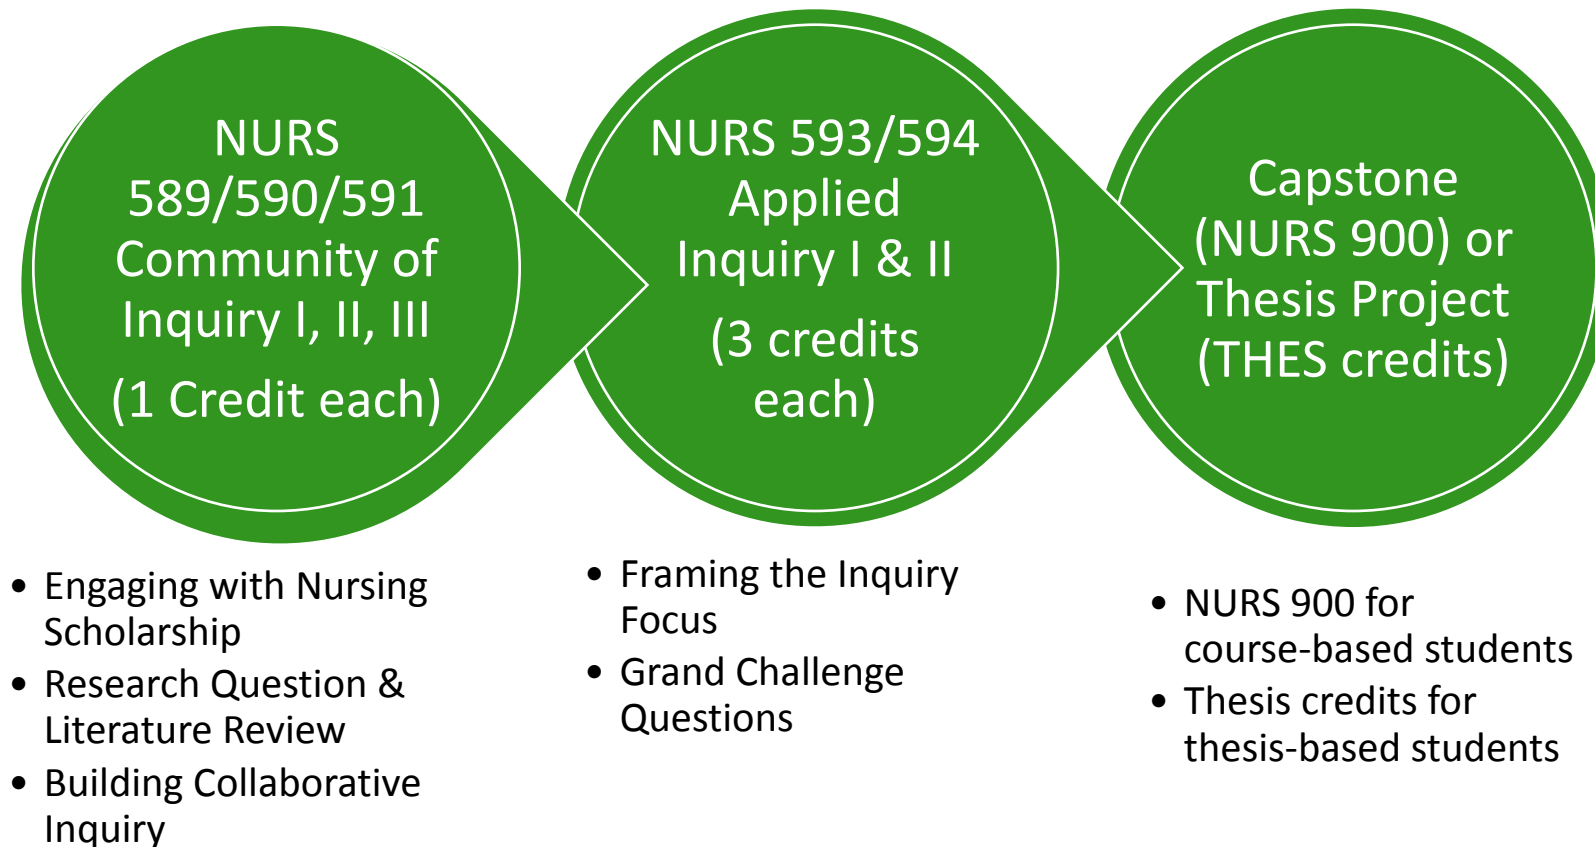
NURS 589/590/591 Community of Inquiry I, II, III

(1 Credit each)

NURS 593/594 Applied Inquiry I & II

(3 credits each)

Capstone (NURS 900) or Thesis Project (THES credits)

- Engaging with Nursing Scholarship
- Research Question & Literature Review
- Building Collaborative Inquiry

- Framing the Inquiry Focus
- Grand Challenge Questions

- NURS 900 for course-based students
- Thesis credits for thesis-based students